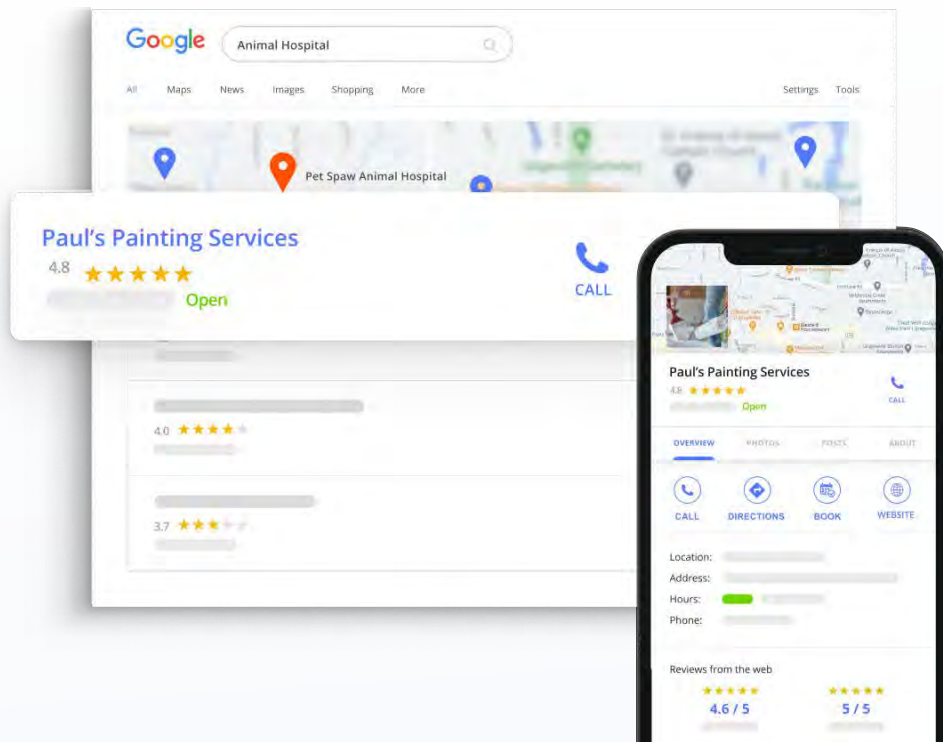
Google

Animal Hospital

All Maps News Images Shopping More Settings Tools

Pet Spaw Animal Hospital

Paul's Painting Services

4.8 ★★★★★

Open

CALL

4.0 ★★★★

3.7 ★★★

Paul's Painting Services

4.8 ★★★★★

Open

CALL

OVERVIEW PHOTOS POSTS ABOUT

CALL DIRECTIONS BOOK WEBSITE

Location:

Address:

Hours:

Phone:

Reviews from the web

★★★★★
4.6 / 5

★★★★★
5 / 5